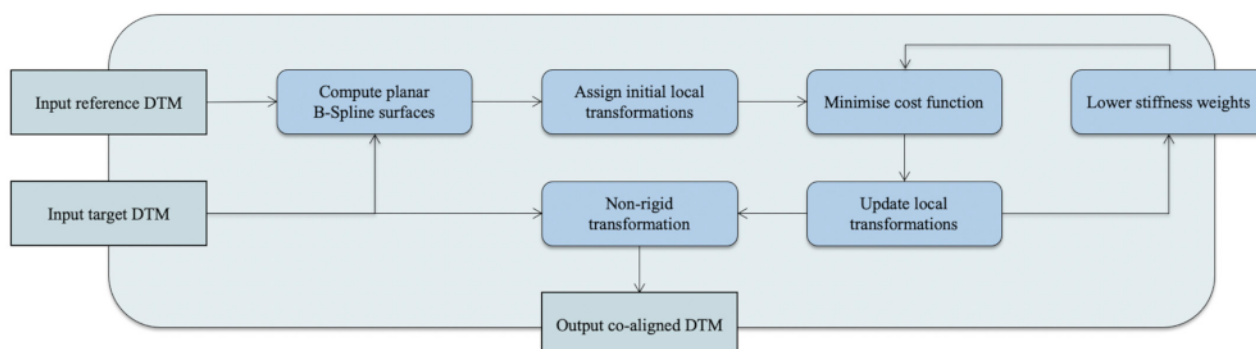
Input reference DTM

Compute planar B-Spline surfaces

Assign initial local transformations

Minimise cost function

Lower stiffness weights

Input target DTM

Non-rigid transformation

Update local transformations

Output co-aligned DTM